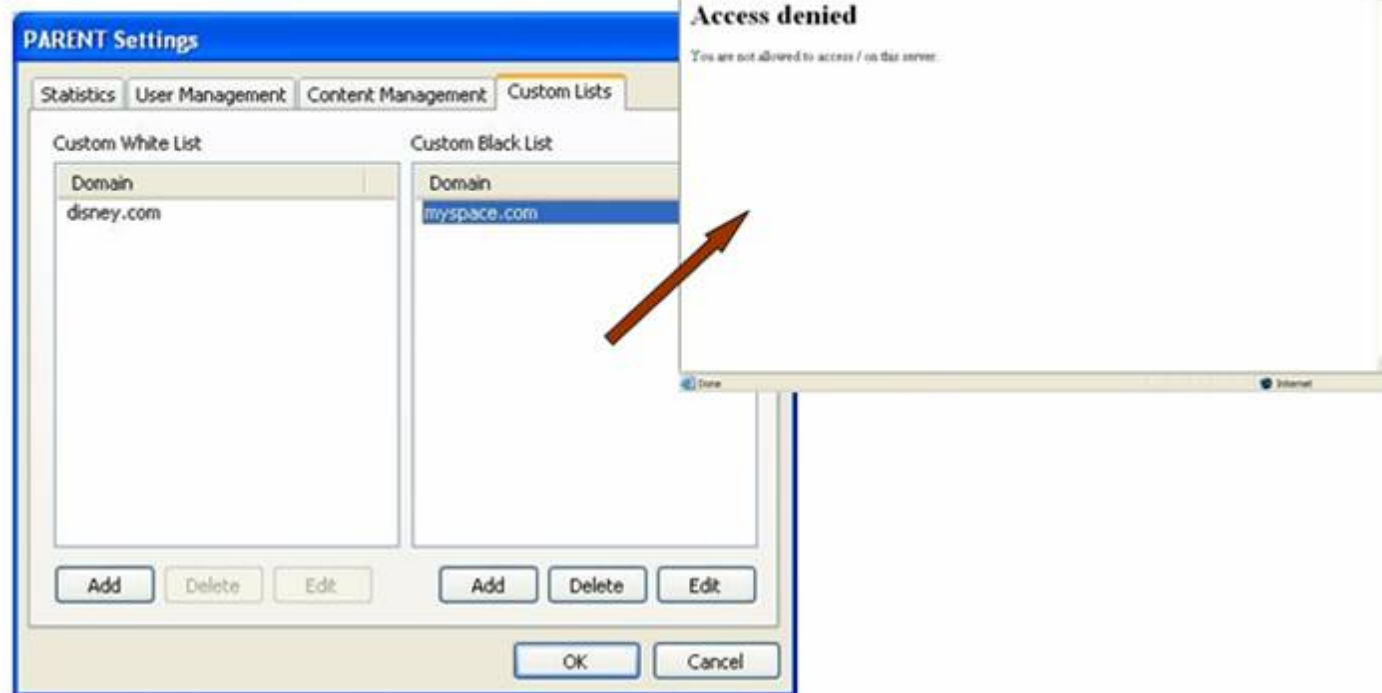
PARENT Settings

Statistics | User Management | Content Management | Custom Lists

Custom White List

| Domain |
|---|
| disney.com |

Add Delete Edit

Custom Black List

| Domain |
|---|
| myspace.com |

Add Delete Edit

OK Cancel

Access denied

You are not allowed to access / on this server.

Done

Internet